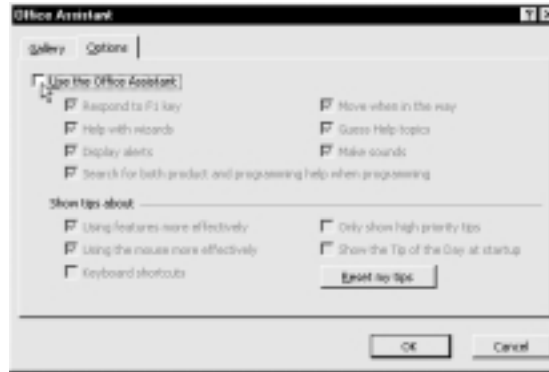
Office Assistant

Gallery Options

Use the Office Assistant

Respond to F1 key

Move when in the way

Help with wizards

Guess Help topics

Display alerts

Make sounds

Search for both product and programming help when programming

Show tips about

Using features more effectively

Only show high priority tips

Using the mouse more effectively

Show the Tip of the Day at startup

Keyboard shortcuts

Reset my tips

OK

Cancel